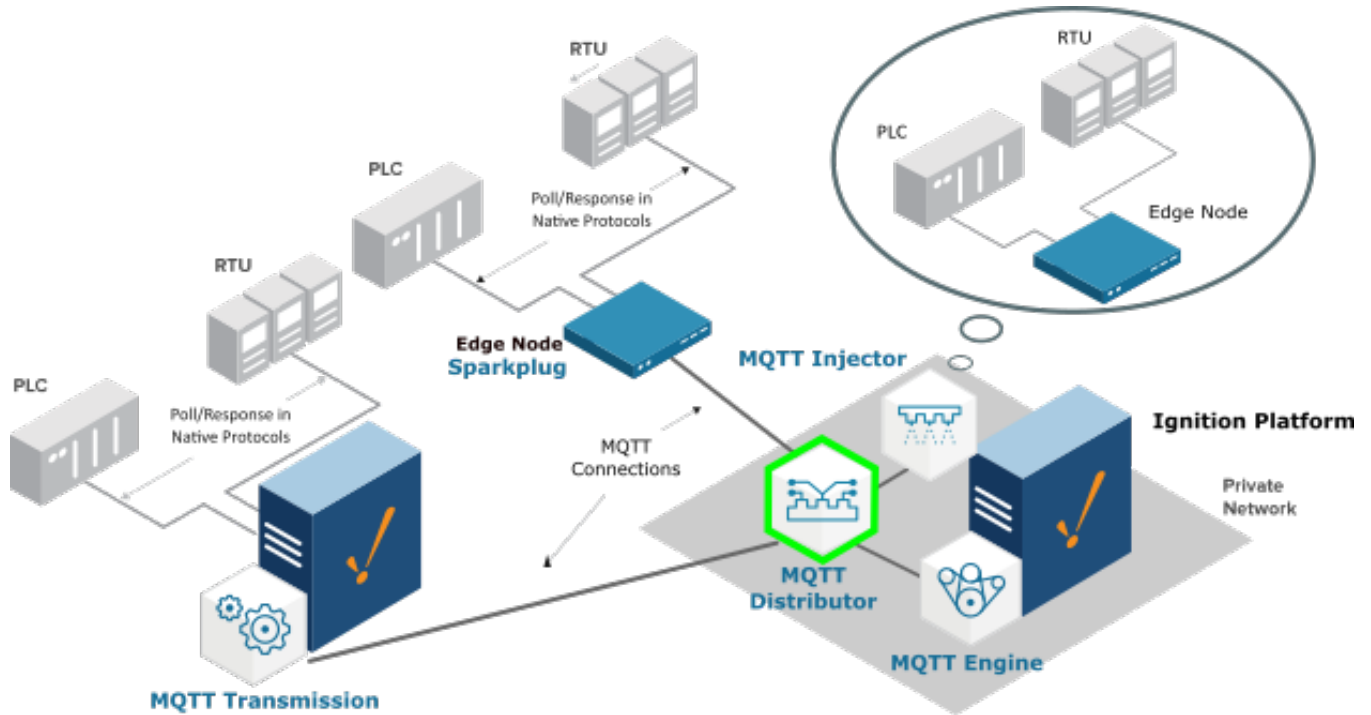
RTU

RTU

PLC

Edge Node

PLC

Poll/Response in Native Protocols

RTU

Edge Node
Sparkplug

MQTT Injector

Ignition Platform

PLC

Poll/Response in Native Protocols

MQTT Connections

Private Network

MQTT Distributor

MQTT Engine

MQTT Transmission